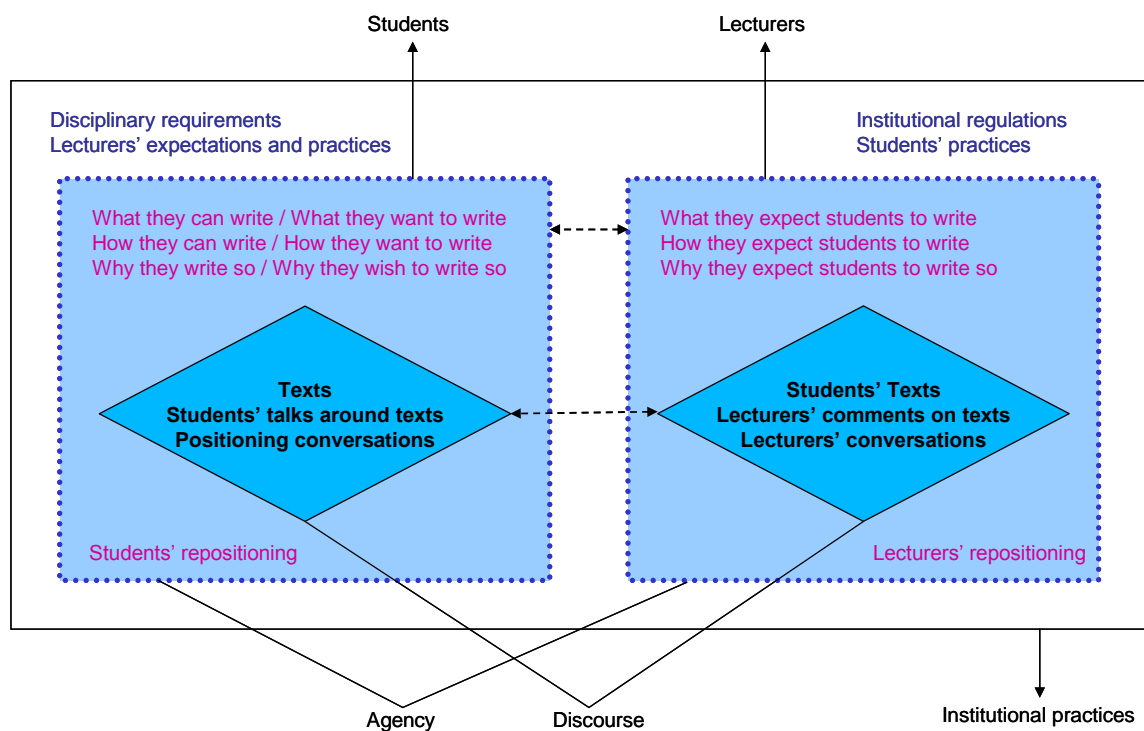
Students

Lecturers

Disciplinary requirements
Lecturers' expectations and practices

Institutional regulations
Students' practices

What they can write / What they want to write
How they can write / How they want to write
Why they write so / Why they wish to write so

What they expect students to write
How they expect students to write
Why they expect students to write so

Texts
Students' talks around texts
Positioning conversations

Students' Texts
Lecturers' comments on texts
Lecturers' conversations

Students' repositioning

Lecturers' repositioning

Agency

Discourse

Institutional practices